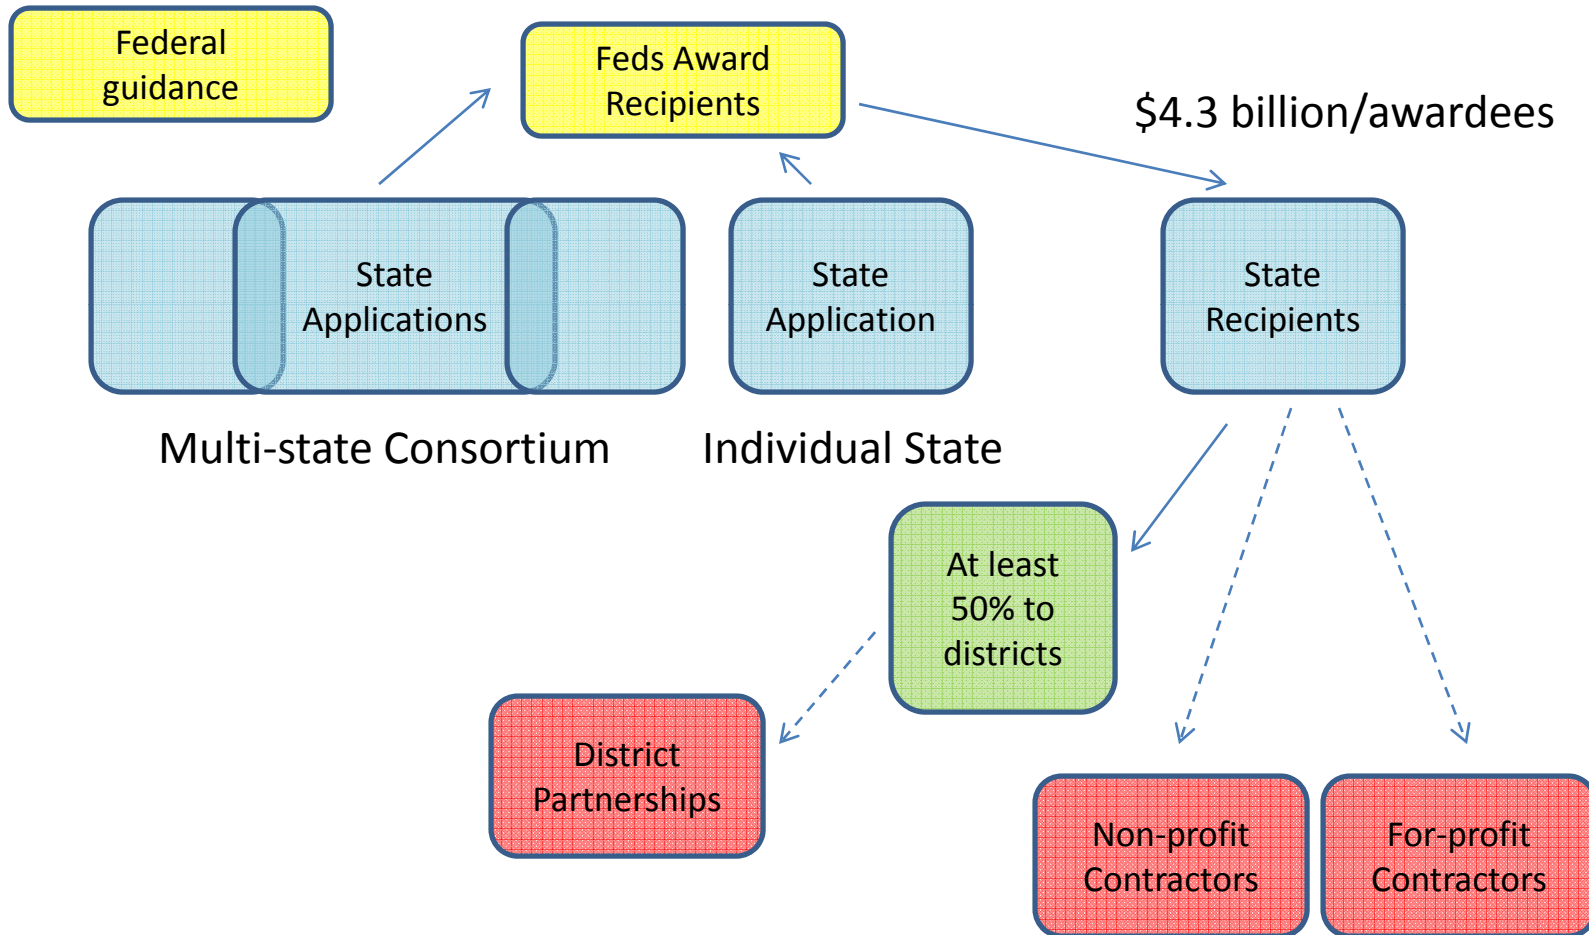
Federal guidance

Feds Award Recipients

$4.3 billion/awardees

State Applications

State Application

State Recipients

Multi-state Consortium

Individual State

At least 50% to districts

District Partnerships

Non-profit Contractors

For-profit Contractors